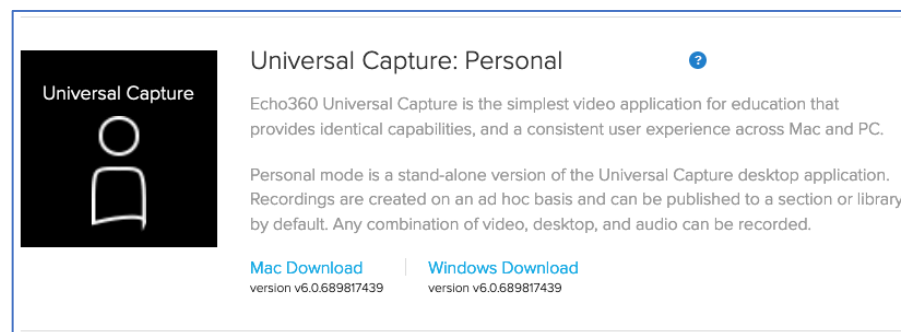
Universal Capture

Universal Capture: Personal

?

Echo360 Universal Capture is the simplest video application for education that provides identical capabilities, and a consistent user experience across Mac and PC.

Personal mode is a stand-alone version of the Universal Capture desktop application. Recordings are created on an ad hoc basis and can be published to a section or library by default. Any combination of video, desktop, and audio can be recorded.

Mac Download
version v6.0.689817439

Windows Download
version v6.0.689817439